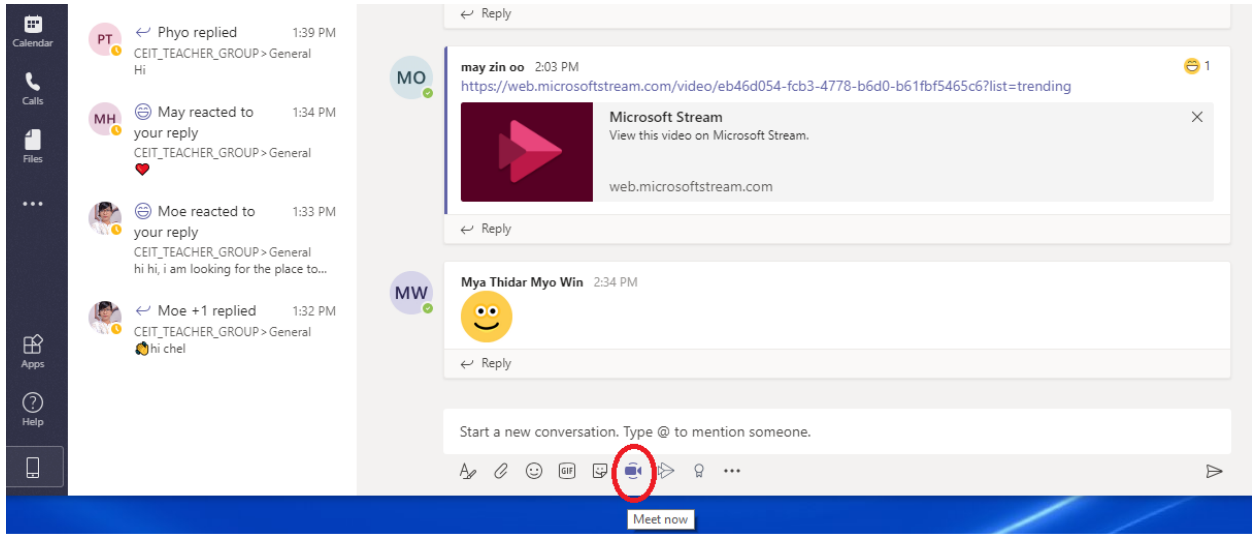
Calendar

Calls

Files

...

Apps

Help

PT Phyo replied 1:39 PM
CEIT_TEACHER_GROUP > General
Hi

MH May reacted to your reply 1:34 PM
CEIT_TEACHER_GROUP > General

Moe reacted to your reply 1:33 PM
CEIT_TEACHER_GROUP > General
hi hi, i am looking for the place to...

Moe +1 replied 1:32 PM
CEIT_TEACHER_GROUP > General
hi chel

Reply

MO may zin oo 2:03 PM
https://web.microsoftstream.com/video/eb46d054-fcb3-4778-b6d0-b61fbf5465c6?list=trending
1

Microsoft Stream
View this video on Microsoft Stream.
web.microsoftstream.com

Reply

MW Mya Thidar Myo Win 2:34 PM

Reply

Start a new conversation. Type @ to mention someone.

GIF

...

Meet now